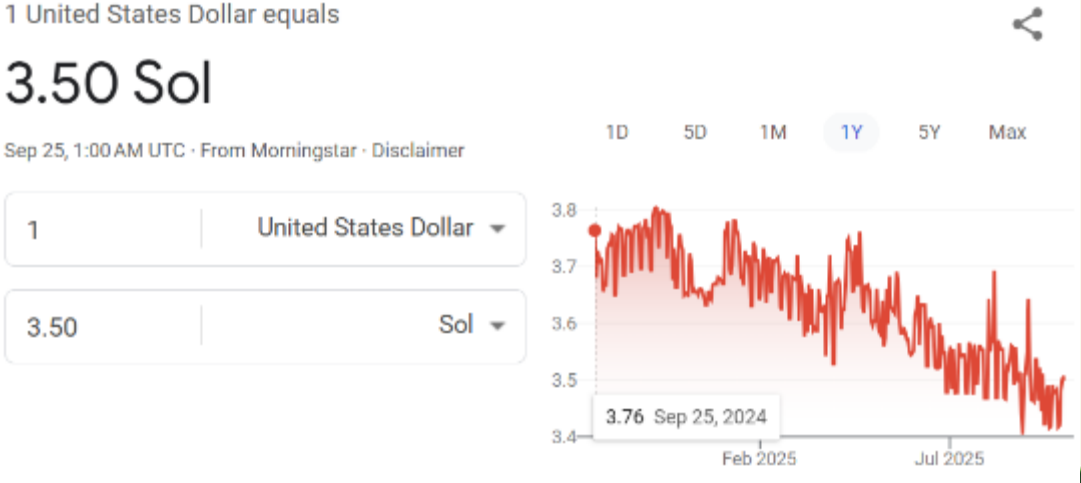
1 United States Dollar equals

3.50 Sol

Sep 25, 1:00 AM UTC · From Morningstar · Disclaimer

1 United States Dollar

3.50 Sol

1D 5D 1M 1Y 5Y Max

3.8
3.7
3.6
3.5
3.4

3.76 Sep 25, 2024

Feb 2025 Jul 2025